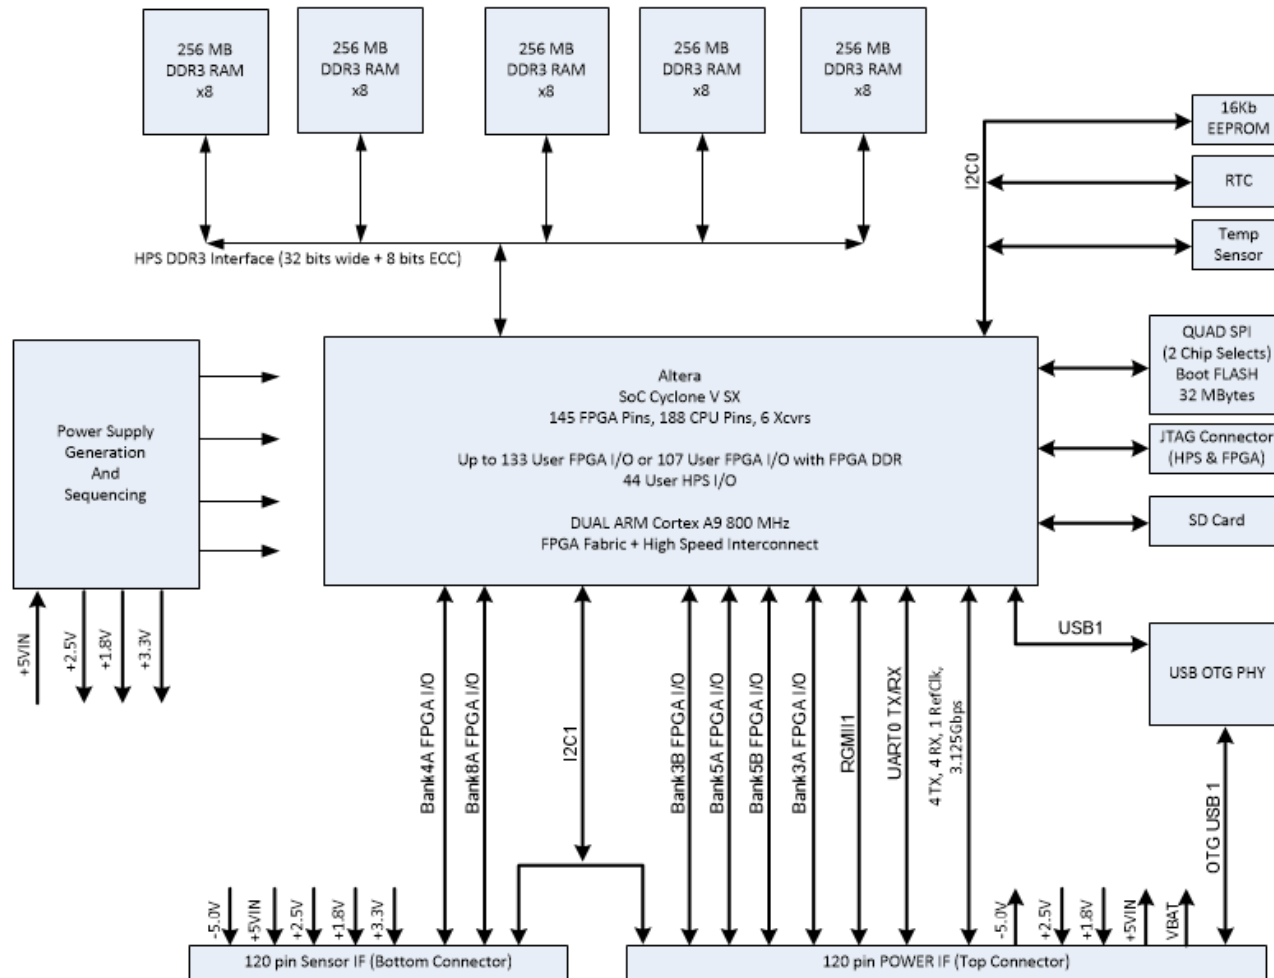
256 MB
DDR3 RAM
x8

256 MB
DDR3 RAM
x8

256 MB
DDR3 RAM
x8

256 MB
DDR3 RAM
x8

256 MB
DDR3 RAM
x8

16Kb
EEPROM

I2C0

RTC

Temp
Sensor

HPS DDR3 Interface (32 bits wide + 8 bits ECC)

Power Supply
Generation
And
Sequencing

Altera
SoC Cyclone V SX
145 FPGA Pins, 188 CPU Pins, 6 Xcvrs

Up to 133 User FPGA I/O or 107 User FPGA I/O with FPGA DDR
44 User HPS I/O

DUAL ARM Cortex A9 800 MHz
FPGA Fabric + High Speed Interconnect

QUAD SPI
(2 Chip Selects)
Boot FLASH
32 MBytes

JTAG Connector
(HPS & FPGA)

SD Card

USB1

USB OTG PHY

+5VIN
+2.5V
+1.8V
+3.3V

Bank4A FPGA I/O
Bank8A FPGA I/O
I2C1
Bank3B FPGA I/O
Bank5A FPGA I/O
Bank5B FPGA I/O
Bank3A FPGA I/O
RGMII1
UART0 TX/RX
4 TX, 4 RX, 1 RefClk, 3.125Gbps
OTG USB 1

-5.0V
+5VIN
+2.5V
+1.8V
+3.3V

-5.0V
+2.5V
+1.8V
+5VIN
VBAT

120 pin Sensor IF (Bottom Connector)

120 pin POWER IF (Top Connector)